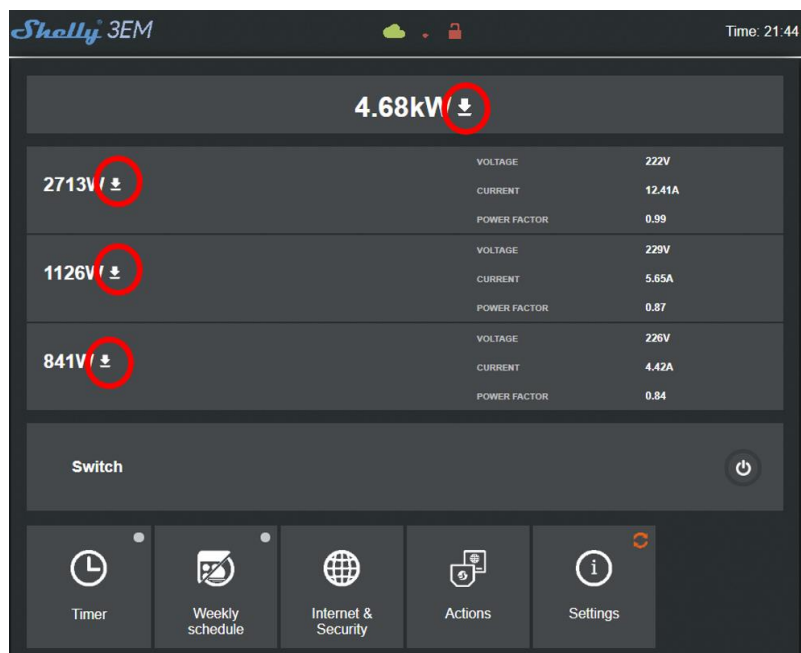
Shelly 3EM

Time: 21:44

4.68kW

2713W

| VOLTAGE | 222V |
|---|---|
| CURRENT | 12.41A |
| POWER FACTOR | 0.99 |

1126W

| VOLTAGE | 229V |
|---|---|
| CURRENT | 5.65A |
| POWER FACTOR | 0.87 |

841W

| VOLTAGE | 226V |
|---|---|
| CURRENT | 4.42A |
| POWER FACTOR | 0.84 |

Switch

Timer

Weekly schedule

Internet & Security

Actions

Settings